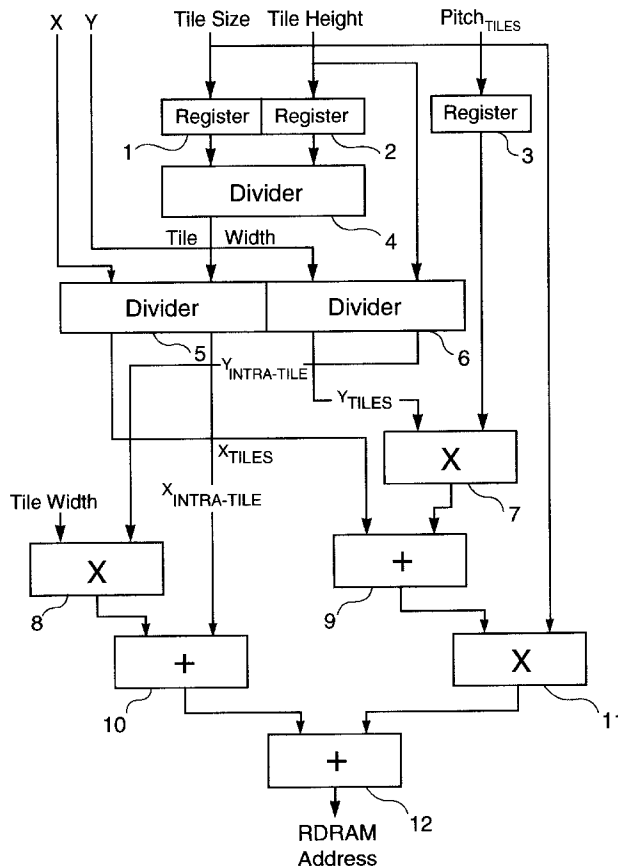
X Y Tile Size Tile Height $Pitch_{TILES}$

Register Register Register

1 2 3

Divider

4

Tile Width

Divider Divider

5 6

$Y_{INTRA\text{-}TILE}$

$Y_{TILES}$

X

$X_{TILES}$

$X_{INTRA\text{-}TILE}$

Tile Width

7

X

+

8 9

+

X

10 11

+

12

RDRAM Address